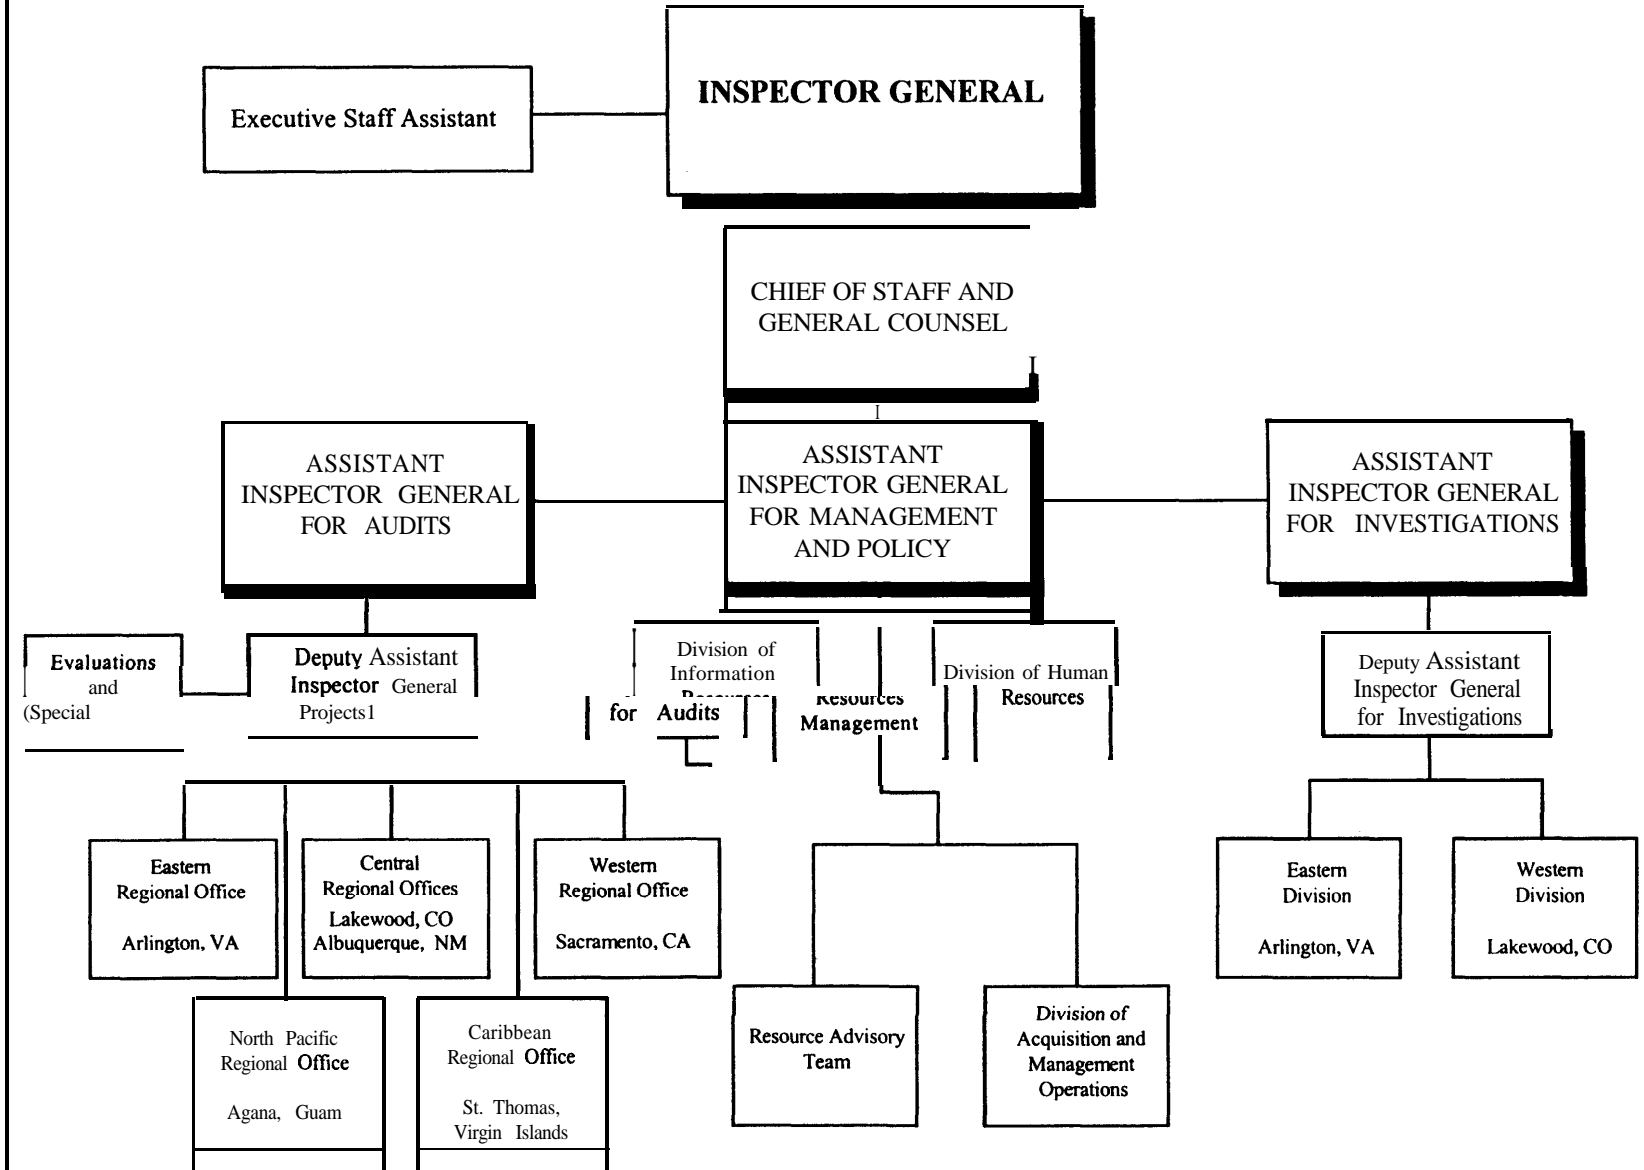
Executive Staff Assistant

INSPECTOR GENERAL

CHIEF OF STAFF AND GENERAL COUNSEL

ASSISTANT INSPECTOR GENERAL FOR AUDITS

ASSISTANT INSPECTOR GENERAL FOR MANAGEMENT AND POLICY

ASSISTANT INSPECTOR GENERAL FOR INVESTIGATIONS

Evaluations and (Special

Deputy Assistant Inspector General Projects1

for Audits

Division of Information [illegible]

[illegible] Management

Division of Human Resources

Deputy Assistant Inspector General for Investigations

Eastern Regional Office Arlington, VA

Central Regional Offices Lakewood, CO Albuquerque, NM

Western Regional Office Sacramento, CA

North Pacific Regional Office Agana, Guam

Caribbean Regional Office St. Thomas, Virgin Islands

Resource Advisory Team

Division of Acquisition and Management Operations

Eastern Division Arlington, VA

Western Division Lakewood, CO